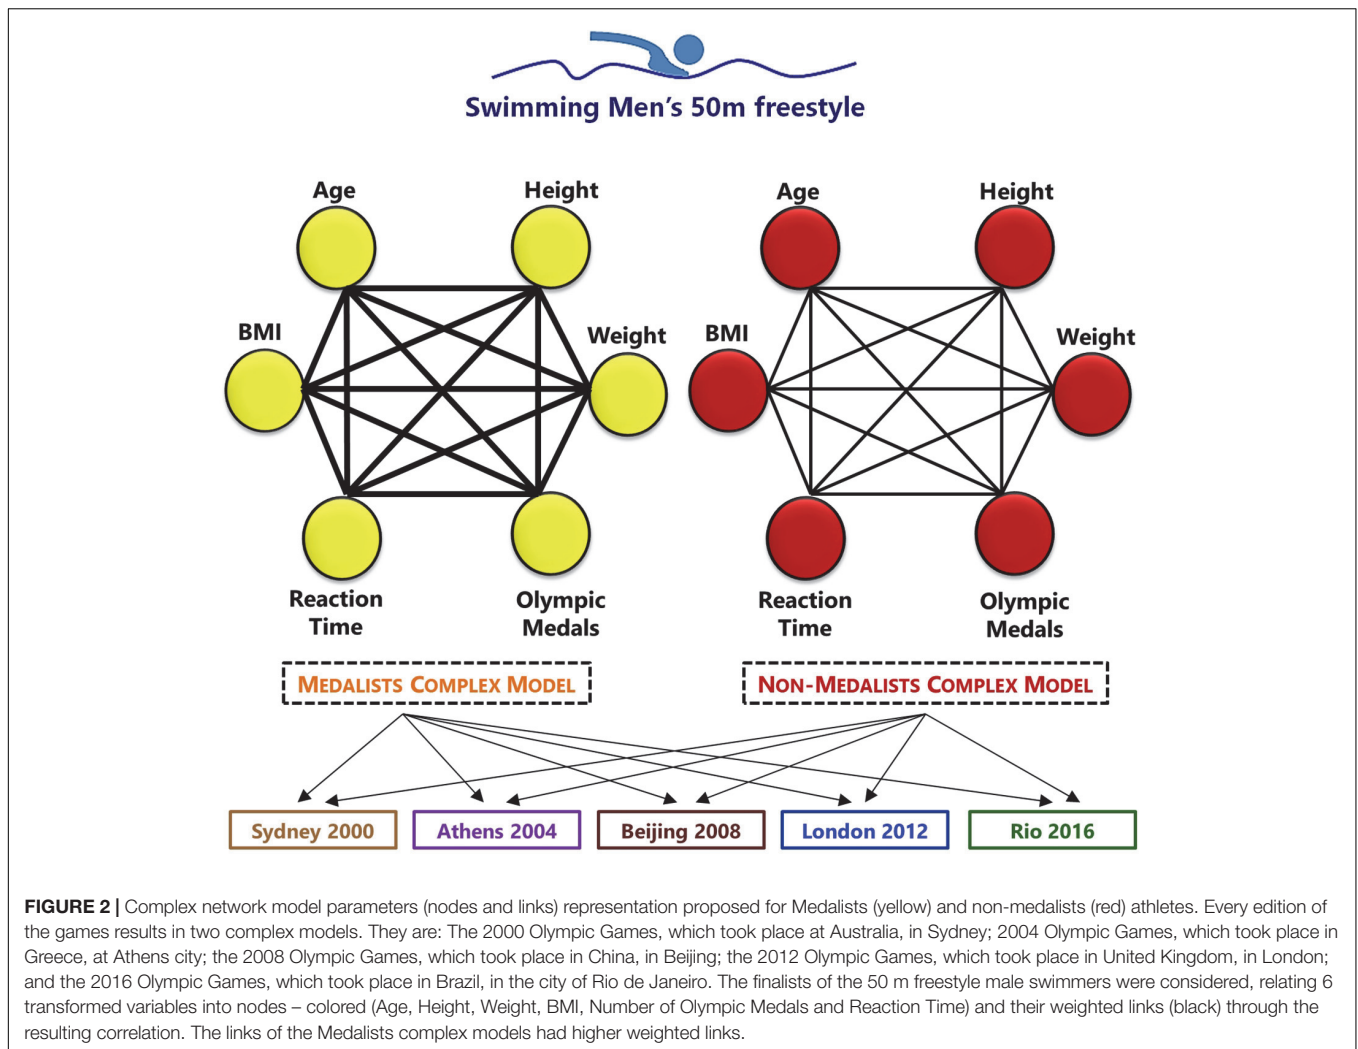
Swimming Men's 50m freestyle

Age

Height

BMI

Weight

Reaction Time

Olympic Medals

Age

Height

BMI

Weight

Reaction Time

Olympic Medals

MEDALISTS COMPLEX MODEL

NON-MEDALISTS COMPLEX MODEL

Sydney 2000

Athens 2004

Beijing 2008

London 2012

Rio 2016

FIGURE 2 | Complex network model parameters (nodes and links) representation proposed for Medalists (yellow) and non-medalists (red) athletes. Every edition of the games results in two complex models. They are: The 2000 Olympic Games, which took place at Australia, in Sydney; 2004 Olympic Games, which took place in Greece, at Athens city; the 2008 Olympic Games, which took place in China, in Beijing; the 2012 Olympic Games, which took place in United Kingdom, in London; and the 2016 Olympic Games, which took place in Brazil, in the city of Rio de Janeiro. The finalists of the 50 m freestyle male swimmers were considered, relating 6 transformed variables into nodes – colored (Age, Height, Weight, BMI, Number of Olympic Medals and Reaction Time) and their weighted links (black) through the resulting correlation. The links of the Medalists complex models had higher weighted links.